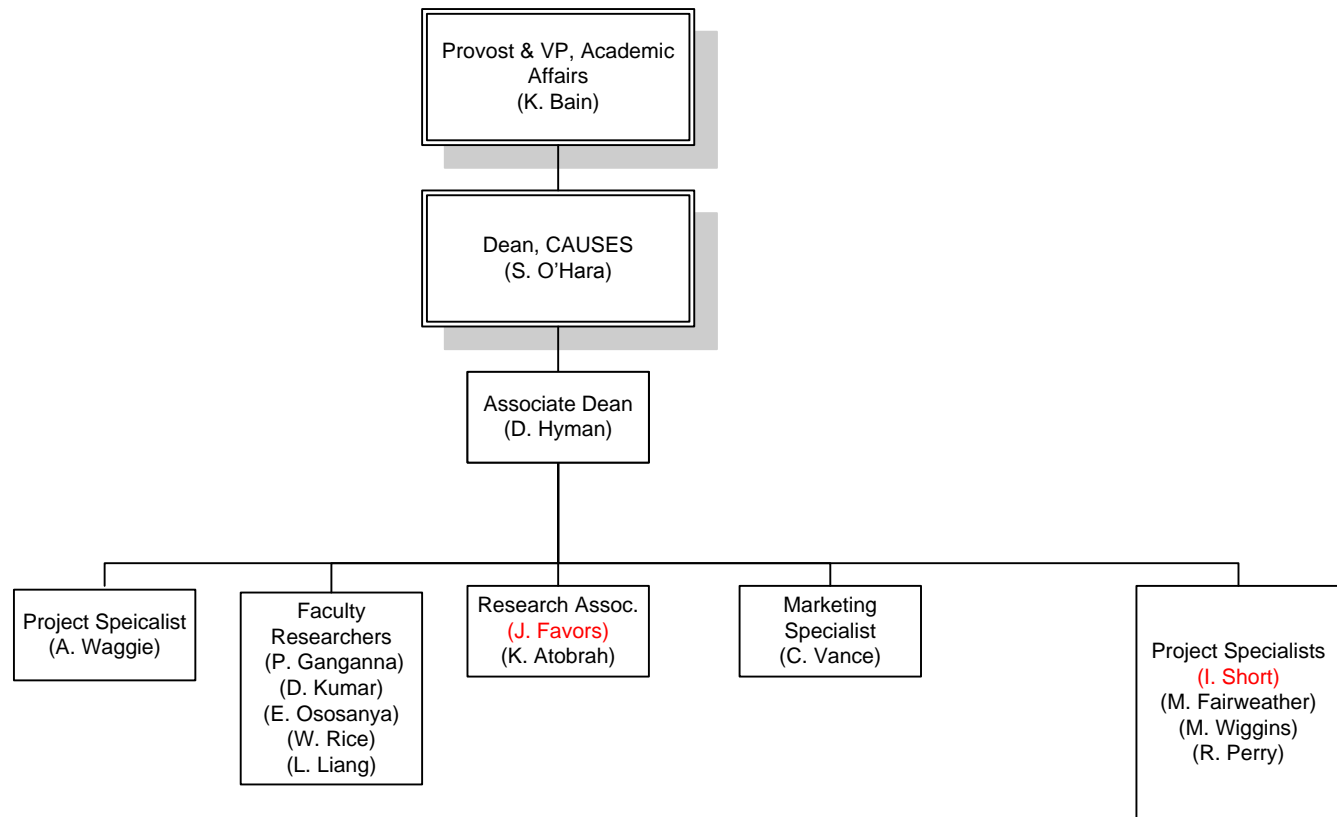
Provost & VP, Academic Affairs
(K. Bain)

Dean, CAUSES
(S. O’Hara)

Associate Dean
(D. Hyman)

Project Speicalist
(A. Waggie)

Faculty Researchers
(P. Ganganna)
(D. Kumar)
(E. Ososanya)
(W. Rice)
(L. Liang)

Research Assoc.
(J. Favors)
(K. Atobrah)

Marketing Specialist
(C. Vance)

Project Specialists
(I. Short)
(M. Fairweather)
(M. Wiggins)
(R. Perry)